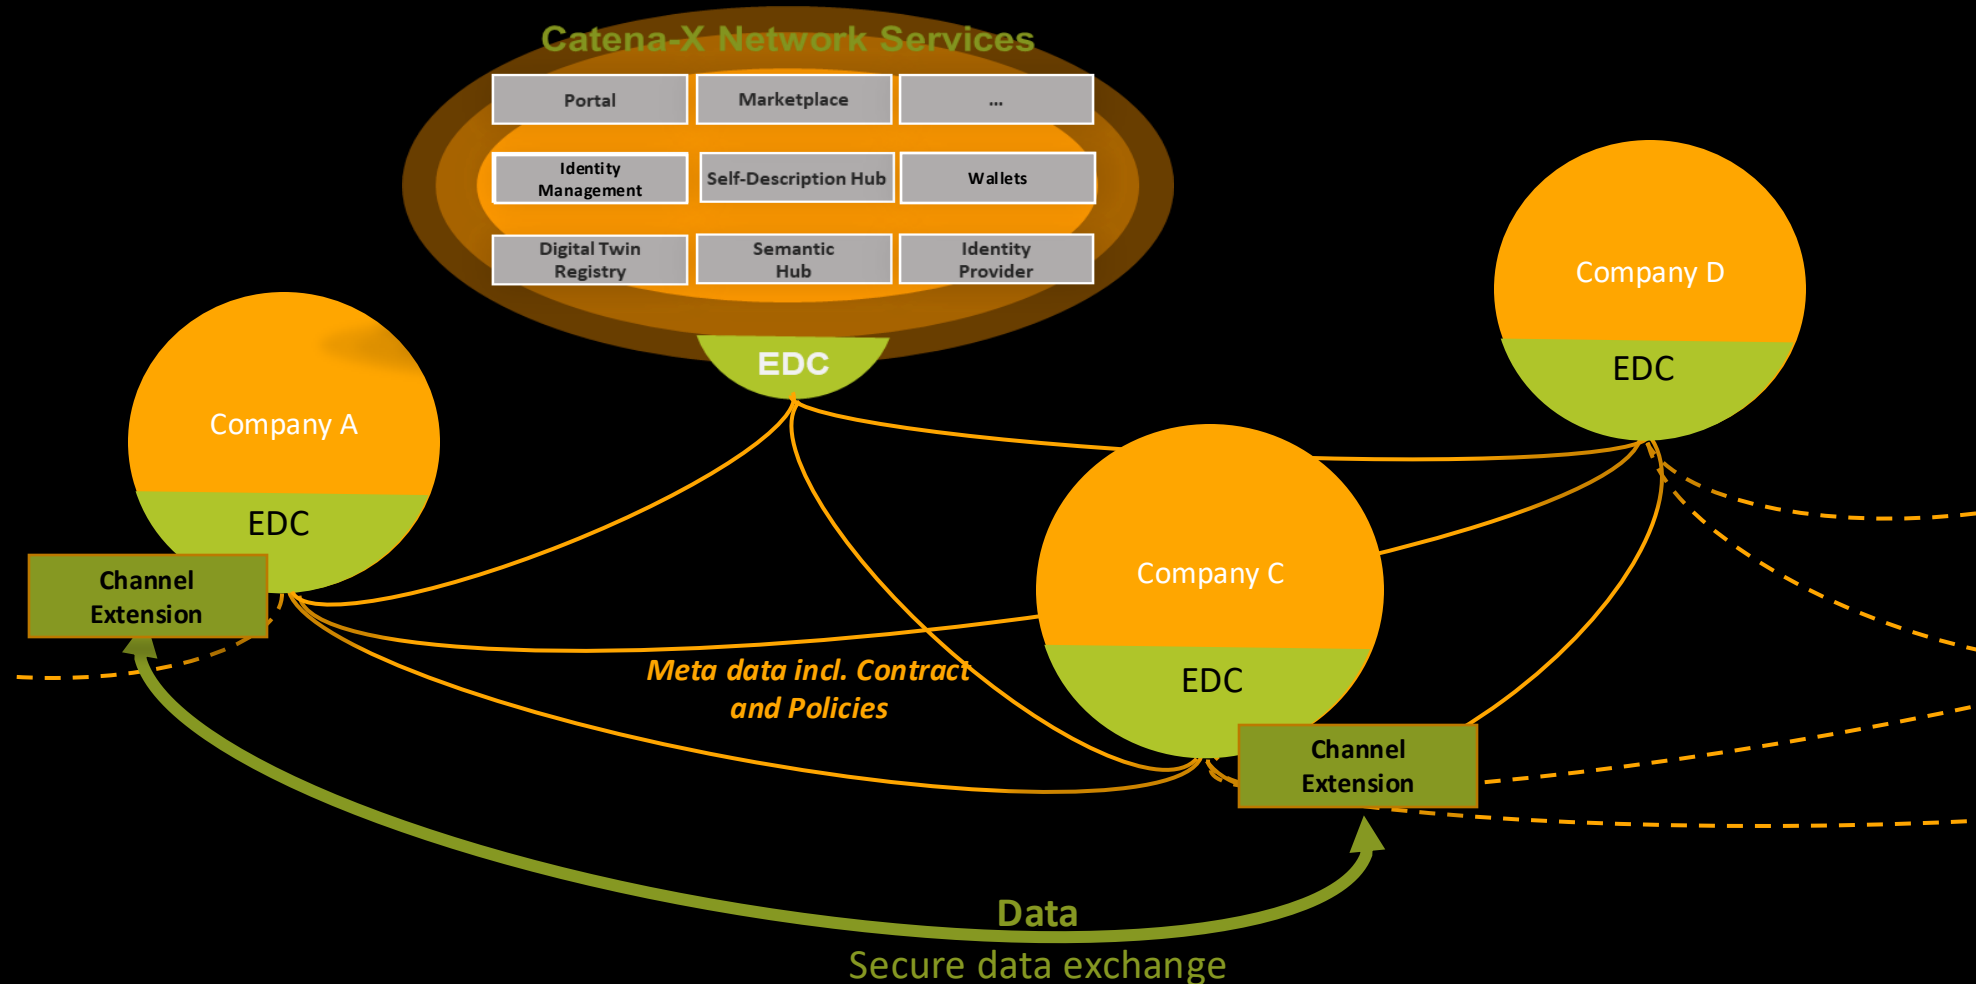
Catena-X Network Services

| Portal | Marketplace | ... |
|---|---|---|
| Identity Management | Self-Description Hub | Wallets |
| Digital Twin Registry | Semantic Hub | Identity Provider |

EDC

Company D

EDC

Company A

EDC

Channel Extension

Company C

EDC

Meta data incl. Contract and Policies

Channel Extension

Data

Secure data exchange